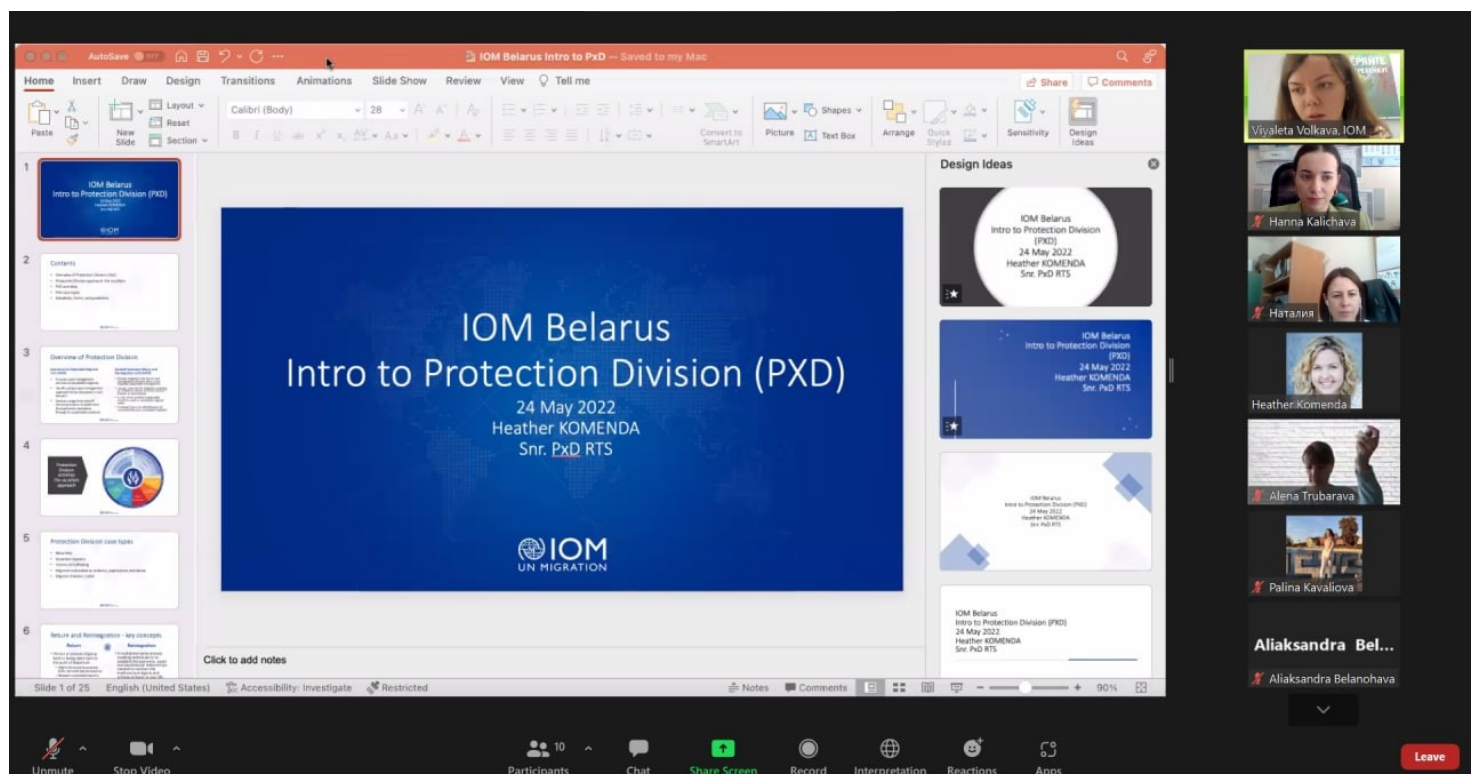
AutoSave OFF

IOM Belarus Intro to PxD — Saved to my Mac

Home Insert Draw Design Transitions Animations Slide Show Review View Tell me

Share Comments

Paste New Slide Layout Reset Section Calibri (Body) 28 Convert to SmartArt Picture Text Box Shapes Arrange Quick Styles Sensitivity Design Ideas

1

IOM Belarus Intro to Protection Division (PXD)

2

Contents

3

Overview of Protection Division

4

Protection Division (PXD): the six-pillars approach

5

Protection Division case types

6

Return and Reintegration - key concepts

Return Reintegration

IOM Belarus
Intro to Protection Division (PXD)
24 May 2022
Heather KOMENDA
Snr. PxD RTS

IOM
UN MIGRATION

Click to add notes

Design Ideas

IOM Belarus
Intro to Protection Division (PXD)
24 May 2022
Heather KOMENDA
Snr. PxD RTS

IOM Belarus
Intro to Protection Division (PXD)
24 May 2022
Heather KOMENDA
Snr. PxD RTS

IOM Belarus
Intro to Protection Division (PXD)
24 May 2022
Heather KOMENDA
Snr. PxD RTS

IOM Belarus
Intro to Protection Division (PXD)
24 May 2022
Heather KOMENDA
Snr. PxD RTS

Slide 1 of 25 English (United States) Accessibility: Investigate Restricted Notes Comments 90%

Viyaleta Volkava, IOM
Hanna Kalichava
Наталия
Heather Komenda
Alena Trubarava
Palina Kavaliova
Aliaksandra Bel...
Aliaksandra Belanohava

Unmute Stop Video Participants 10 Chat Share Screen Record Interpretation Reactions Apps Leave